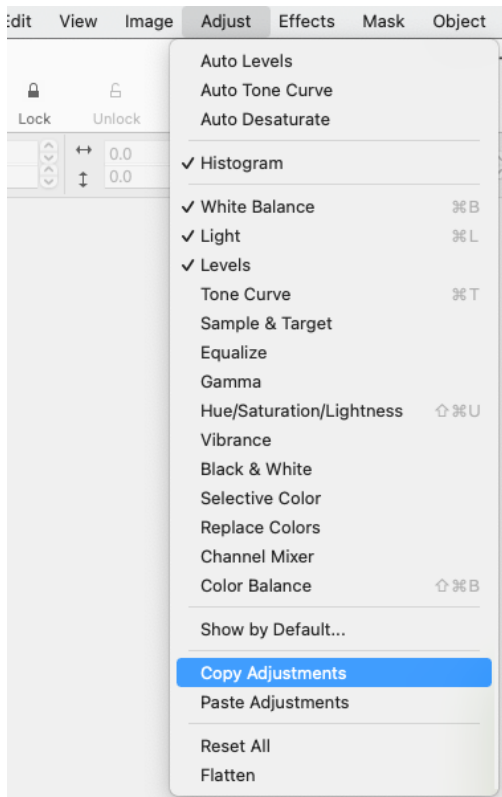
Edit View Image Adjust Effects Mask Object

Lock Unlock

0.0
0.0

Auto Levels
Auto Tone Curve
Auto Desaturate

✓ Histogram

✓ White Balance ⌘B
✓ Light ⌘L
✓ Levels
Tone Curve ⌘T
Sample & Target
Equalize
Gamma
Hue/Saturation/Lightness ⇧⌘U
Vibrance
Black & White
Selective Color
Replace Colors
Channel Mixer
Color Balance ⇧⌘B

Show by Default...

Copy Adjustments
Paste Adjustments

Reset All
Flatten